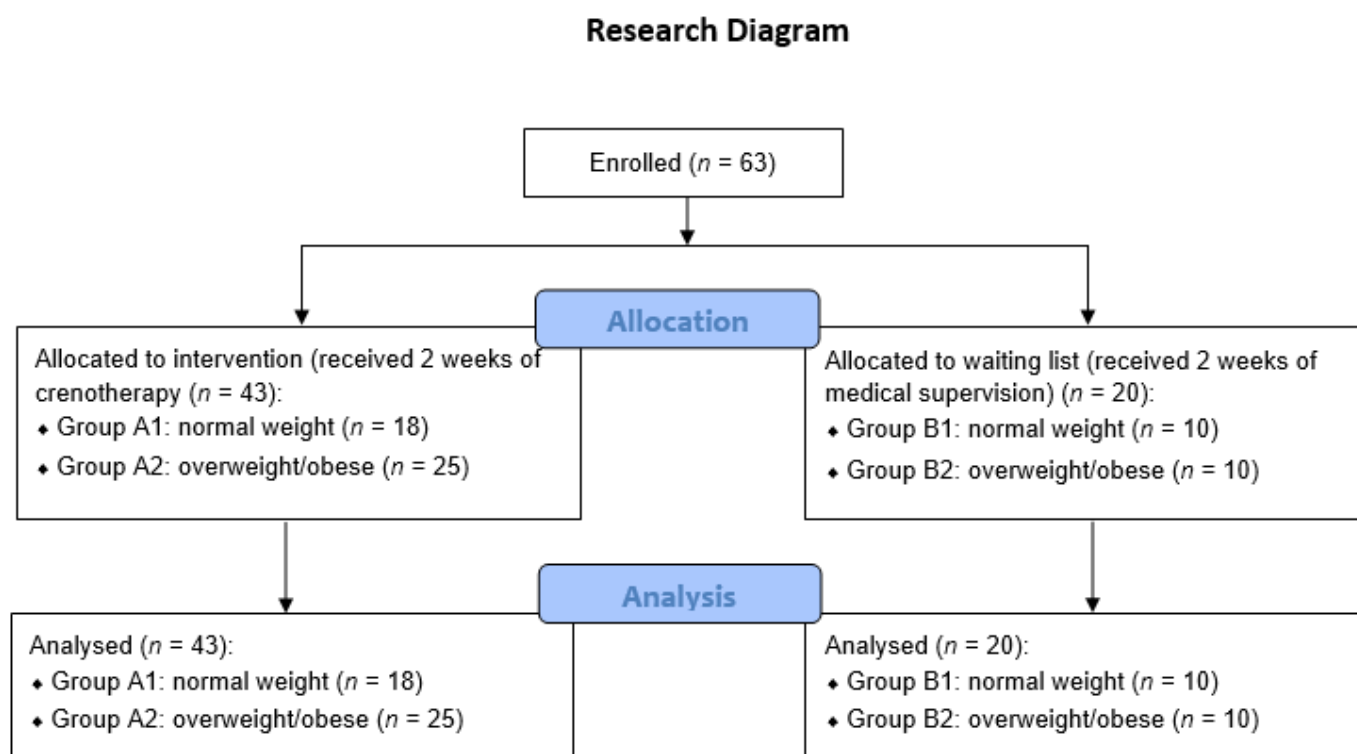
Research Diagram

Enrolled ($n$ = 63)

Allocation

Allocated to intervention (received 2 weeks of crenotherapy ($n$ = 43):
• Group A1: normal weight ($n$ = 18)
• Group A2: overweight/obese ($n$ = 25)

Allocated to waiting list (received 2 weeks of medical supervision) ($n$ = 20):
• Group B1: normal weight ($n$ = 10)
• Group B2: overweight/obese ($n$ = 10)

Analysis

Analysed ($n$ = 43):
• Group A1: normal weight ($n$ = 18)
• Group A2: overweight/obese ($n$ = 25)

Analysed ($n$ = 20):
• Group B1: normal weight ($n$ = 10)
• Group B2: overweight/obese ($n$ = 10)